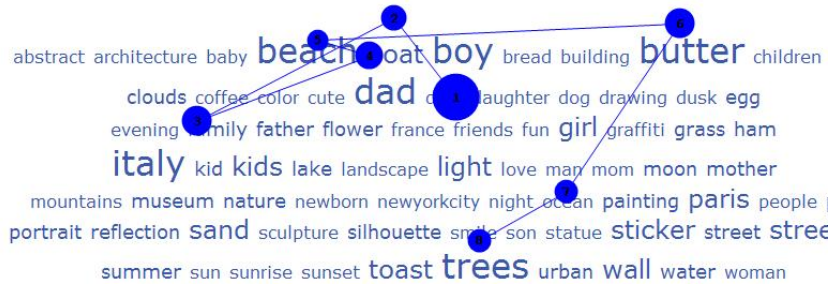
abstract architecture baby beach boat boy bread building butter children

clouds coffee color cute dad daughter dog drawing dusk egg

evening family father flower france friends fun girl graffiti grass ham

italy kid kids lake landscape light love man mom moon mother

mountains museum nature newborn newyorkcity night ocean painting paris people

portrait reflection sand sculpture silhouette smile son statue sticker street stree

summer sun sunrise sunset toast trees urban wall water woman

1 2 3 4 5 6 7 8